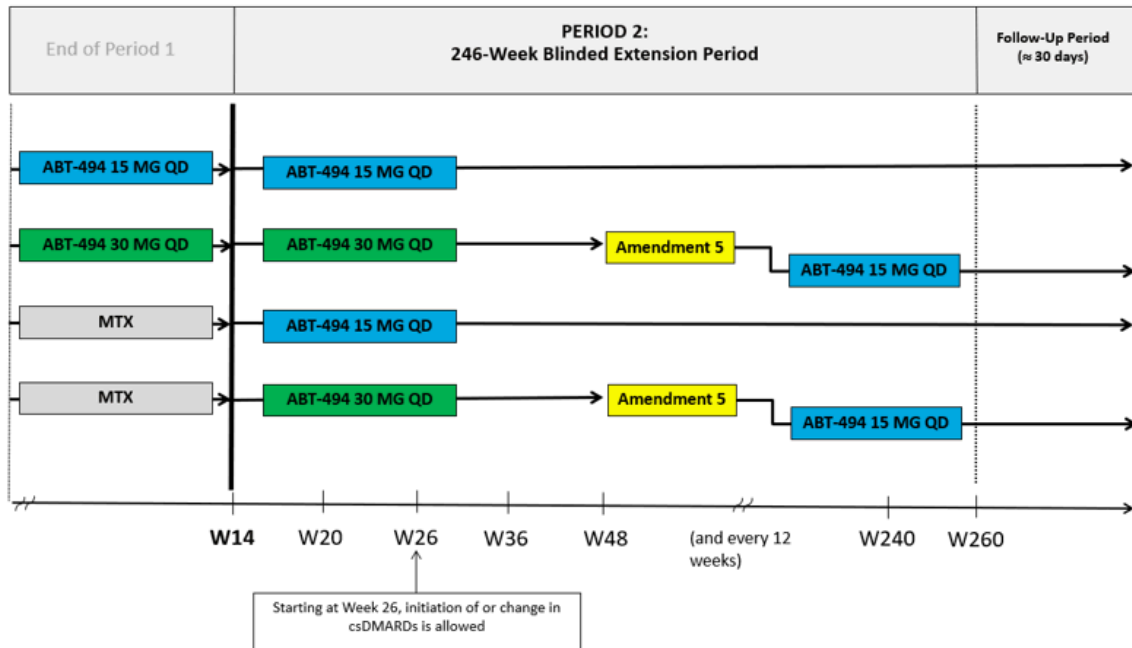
End of Period 1

PERIOD 2:
246-Week Blinded Extension Period

Follow-Up Period
(≈ 30 days)

ABT-494 15 MG QD

ABT-494 15 MG QD

ABT-494 30 MG QD

ABT-494 30 MG QD

Amendment 5

ABT-494 15 MG QD

MTX

ABT-494 15 MG QD

MTX

ABT-494 30 MG QD

Amendment 5

ABT-494 15 MG QD

W14

W20

W26

W36

W48

(and every 12 weeks)

W240

W260

Starting at Week 26, initiation of or change in csDMARDs is allowed